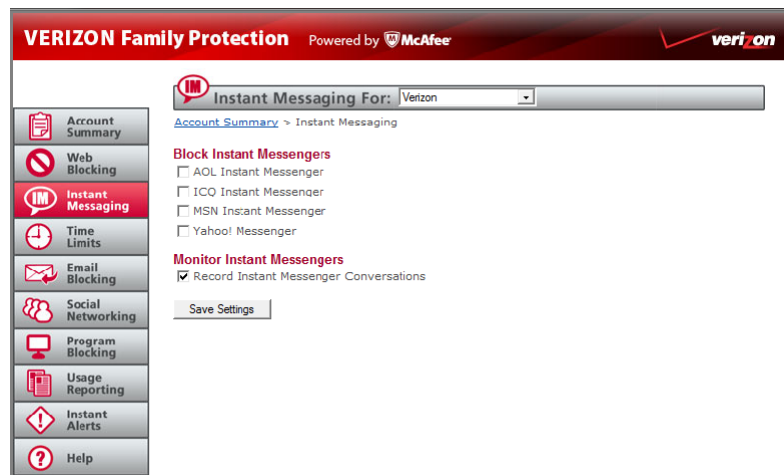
VERIZON Family Protection Powered by McAfee

verizon

Account Summary
Web Blocking
Instant Messaging
Time Limits
Email Blocking
Social Networking
Program Blocking
Usage Reporting
Instant Alerts
Help

IM

Instant Messaging For: Verizon

Account Summary > Instant Messaging

Block Instant Messengers
AOL Instant Messenger
ICQ Instant Messenger
MSN Instant Messenger
Yahoo! Messenger

Monitor Instant Messengers
Record Instant Messenger Conversations

Save Settings